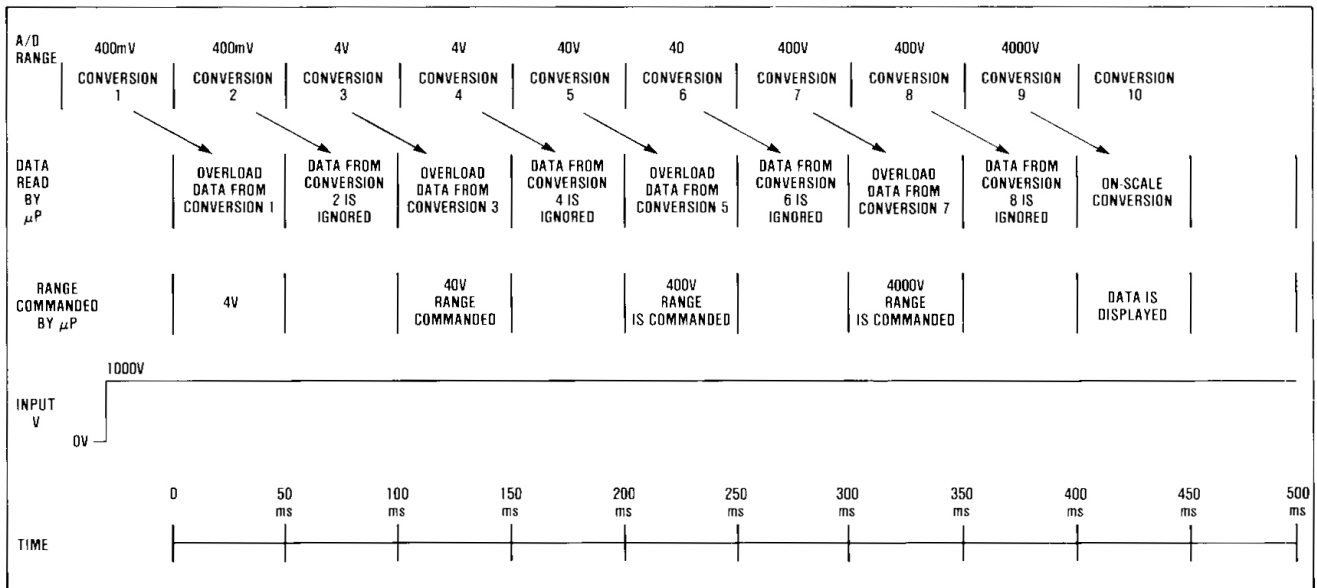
A/D RANGE

| 400mV | 400mV | 4V | 4V | 40V | 40 | 400V | 400V | 4000V | |
|---|---|---|---|---|---|---|---|---|---|
| CONVERSION 1 | CONVERSION 2 | CONVERSION 3 | CONVERSION 4 | CONVERSION 5 | CONVERSION 6 | CONVERSION 7 | CONVERSION 8 | CONVERSION 9 | CONVERSION 10 |

DATA READ BY $\mu$P

| OVERLOAD DATA FROM CONVERSION 1 | DATA FROM CONVERSION 2 IS IGNORED | OVERLOAD DATA FROM CONVERSION 3 | DATA FROM CONVERSION 4 IS IGNORED | OVERLOAD DATA FROM CONVERSION 5 | DATA FROM CONVERSION 6 IS IGNORED | OVERLOAD DATA FROM CONVERSION 7 | DATA FROM CONVERSION 8 IS IGNORED | ON-SCALE CONVERSION |
|---|---|---|---|---|---|---|---|---|

RANGE COMMANDED BY $\mu$P

| 4V | | 40V RANGE COMMANDED | | 400V RANGE IS COMMANDED | | 4000V RANGE IS COMMANDED | | DATA IS DISPLAYED |
|---|---|---|---|---|---|---|---|---|

1000V

INPUT V

0V

0 50 ms 100 ms 150 ms 200 ms 250 ms 300 ms 350 ms 400 ms 450 ms 500 ms

TIME